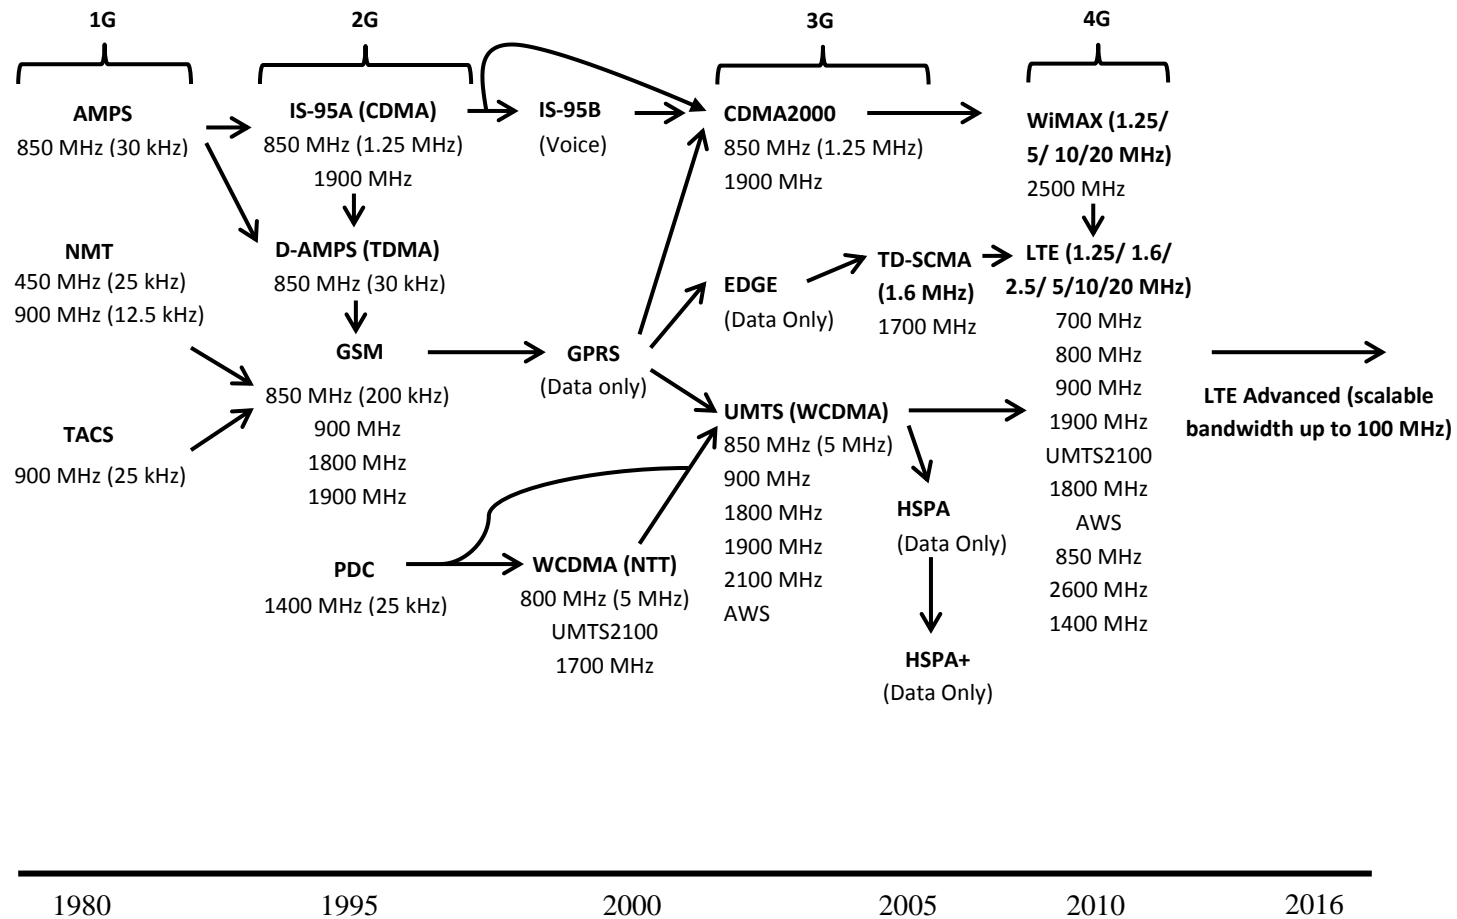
1G

2G

3G

4G

AMPS
850 MHz (30 kHz)

NMT
450 MHz (25 kHz)
900 MHz (12.5 kHz)

TACS
900 MHz (25 kHz)

IS-95A (CDMA)
850 MHz (1.25 MHz)
1900 MHz

D-AMPS (TDMA)
850 MHz (30 kHz)

GSM
850 MHz (200 kHz)
900 MHz
1800 MHz
1900 MHz

PDC
1400 MHz (25 kHz)

IS-95B
(Voice)

GPRS
(Data only)

WCDMA (NTT)
800 MHz (5 MHz)
UMTS2100
1700 MHz

CDMA2000
850 MHz (1.25 MHz)
1900 MHz

EDGE
(Data Only)

UMTS (WCDMA)
850 MHz (5 MHz)
900 MHz
1800 MHz
1900 MHz
2100 MHz
AWS

TD-SCMA
(1.6 MHz)
1700 MHz

HSPA
(Data Only)

HSPA+
(Data Only)

WiMAX (1.25/ 5/ 10/20 MHz)
2500 MHz

LTE (1.25/ 1.6/ 2.5/ 5/10/20 MHz)
700 MHz
800 MHz
900 MHz
1900 MHz
UMTS2100
1800 MHz
AWS
850 MHz
2600 MHz
1400 MHz

LTE Advanced (scalable bandwidth up to 100 MHz)

1980 1995 2000 2005 2010 2016